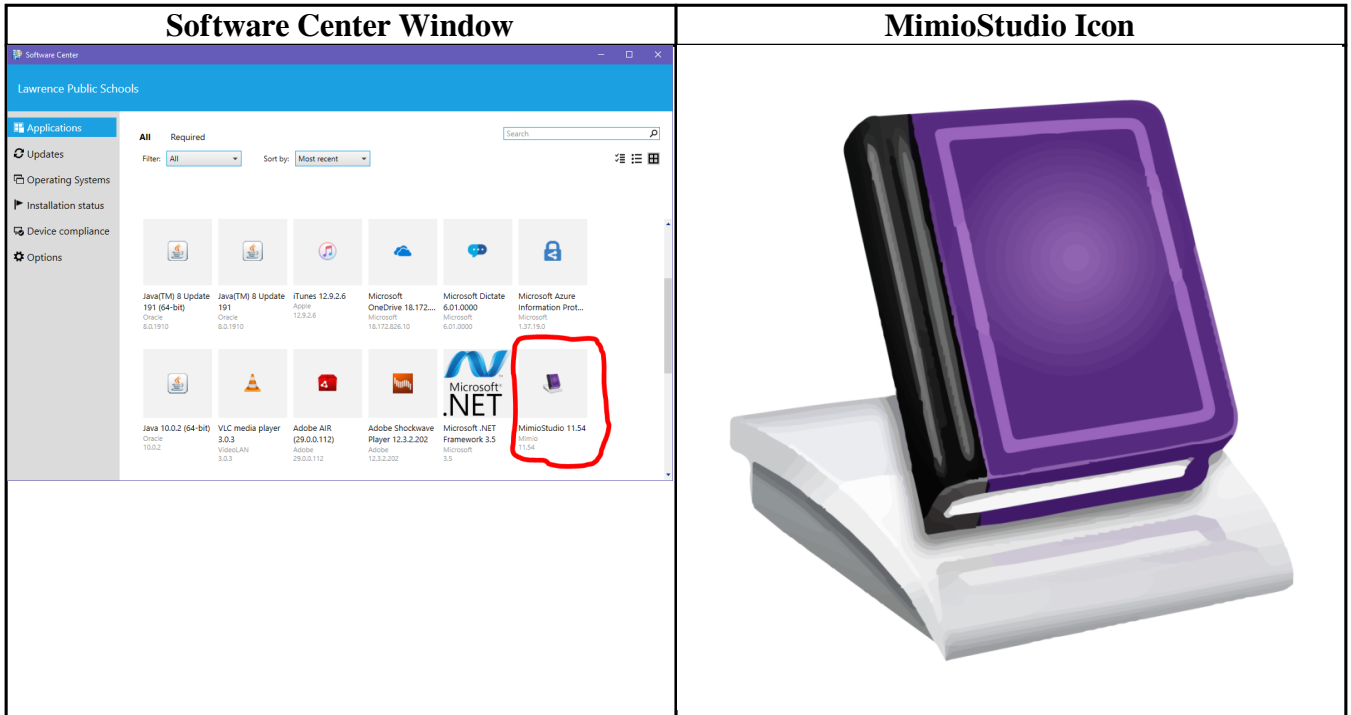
| Software Center Window | MimioStudio Icon |
|---|---|
| Software Center<br>Lawrence Public Schools<br>Applications<br>Updates<br>Operating Systems<br>Installation status<br>Device compliance<br>Options<br>All Required<br>Search<br>Filter: All<br>Sort by: Most recent<br>Java(TM) 8 Update 191 (64-bit) Oracle 8.0.1910<br>Java(TM) 8 Update 191 Oracle 8.0.1910<br>iTunes 12.9.2.6 Apple 12.9.2.6<br>Microsoft OneDrive 18.172.... Microsoft 18.172.826.10<br>Microsoft Dictate 6.01.0000 Microsoft 6.01.0000<br>Microsoft Azure Information Prot... Microsoft 1.37.19.0<br>Java 10.0.2 (64-bit) Oracle 10.0.2<br>VLC media player 3.0.3 VideoLAN 3.0.3<br>Adobe AIR (29.0.0.112) Adobe 29.0.0.112<br>Adobe Shockwave Player 12.3.2.202 Adobe 12.3.2.202<br>Microsoft .NET<br>Microsoft .NET Framework 3.5 Microsoft 3.5<br>MimioStudio 11.54 Mimio 11.54 | |